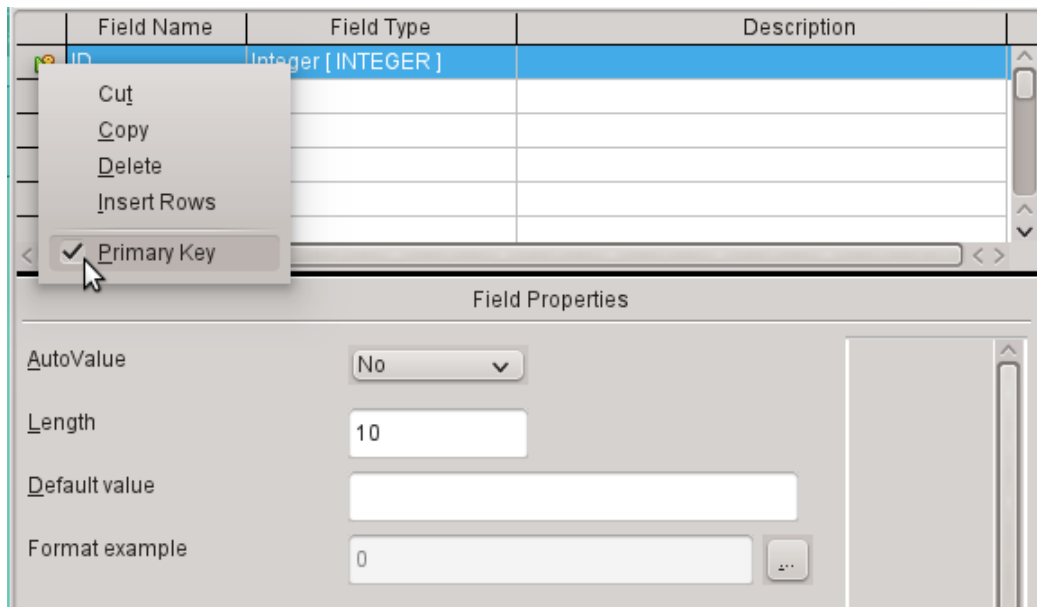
| Field Name | Field Type | Description |
|---|---|---|
| ID | Integer [ INTEGER ] | |

Cut
Copy
Delete
Insert Rows
Primary Key

Field Properties

AutoValue
No

Length
10

Default value

Format example
0
...